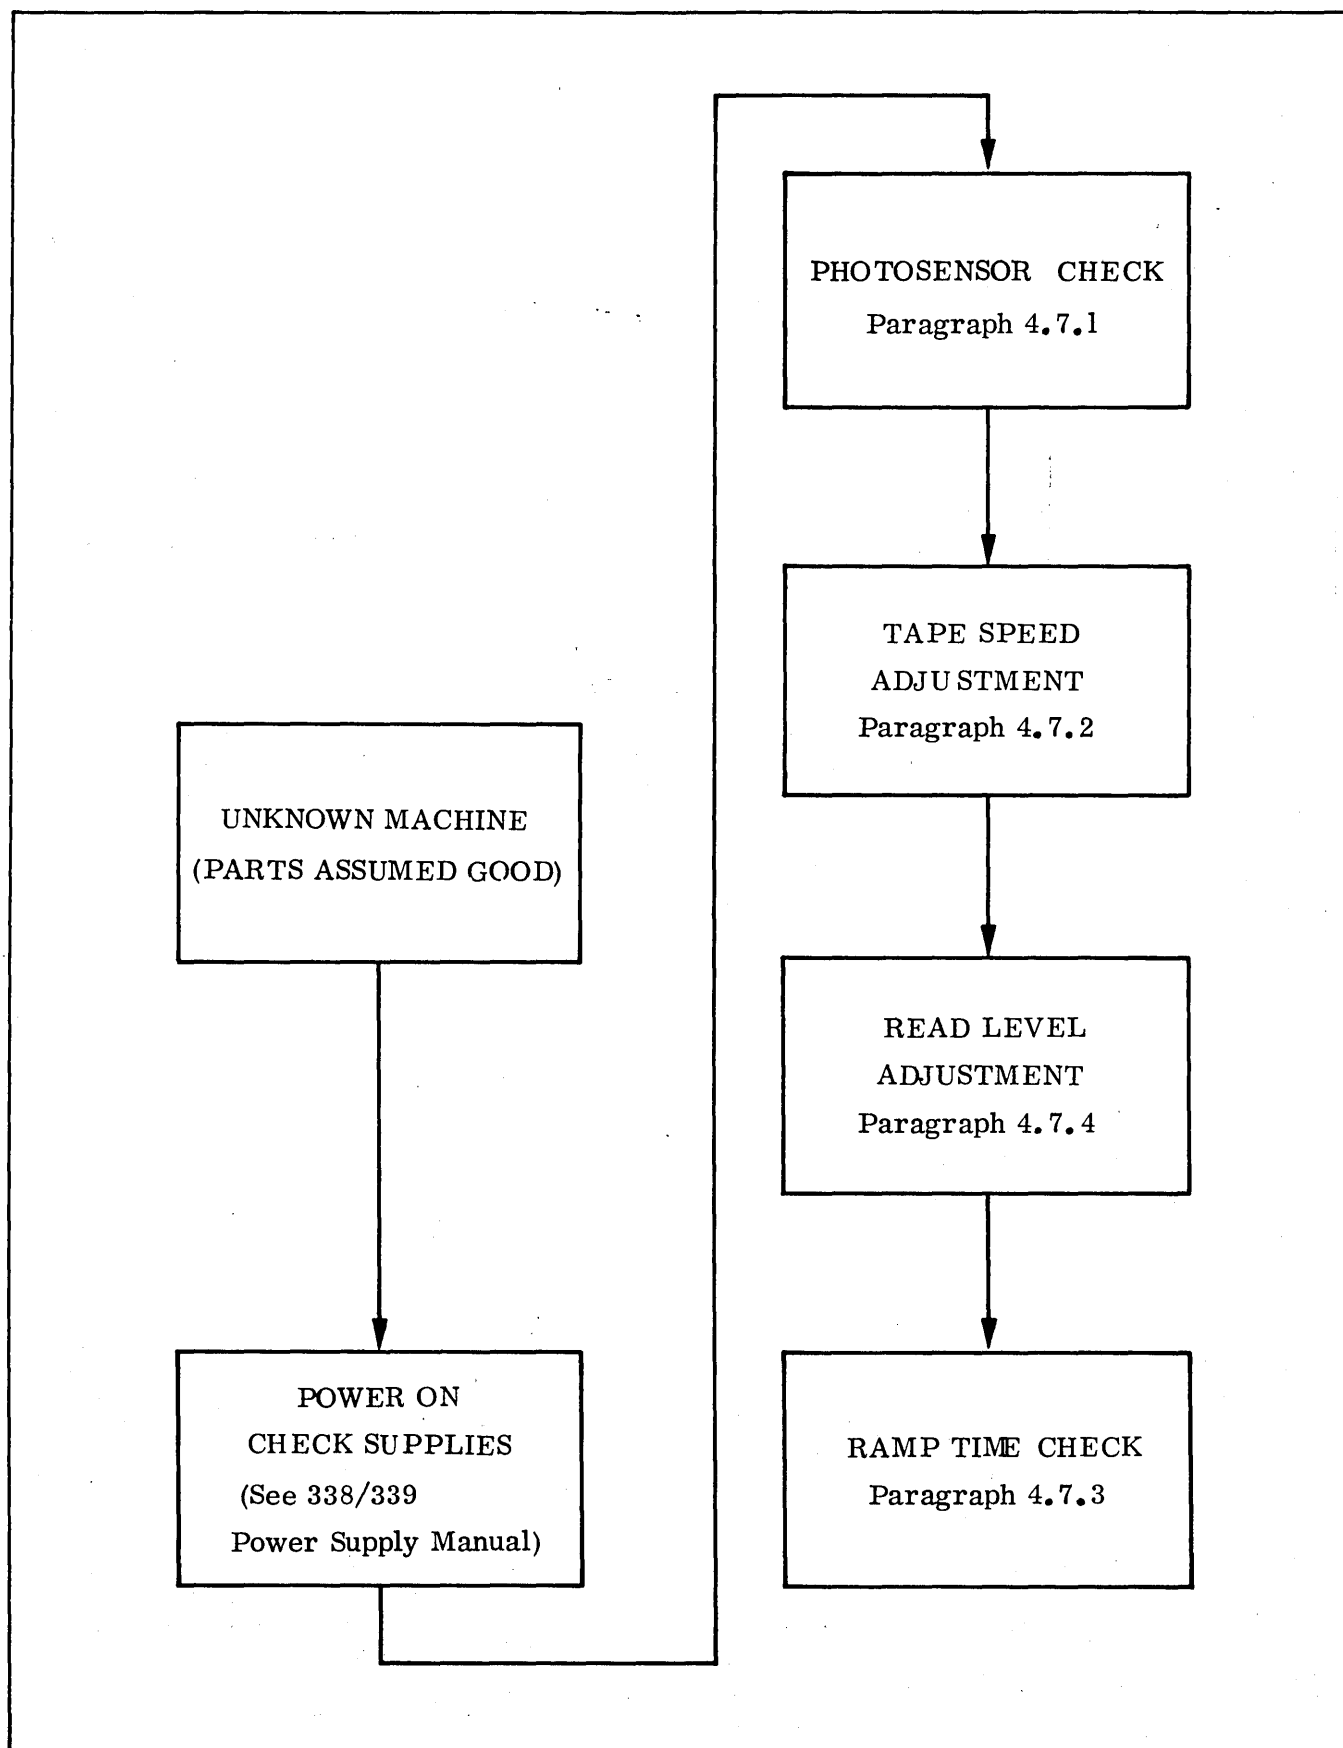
UNKNOWN MACHINE
(PARTS ASSUMED GOOD)

POWER ON
CHECK SUPPLIES
(See 338/339
Power Supply Manual)

PHOTOSENSOR CHECK
Paragraph 4.7.1

TAPE SPEED
ADJUSTMENT
Paragraph 4.7.2

READ LEVEL
ADJUSTMENT
Paragraph 4.7.4

RAMP TIME CHECK
Paragraph 4.7.3